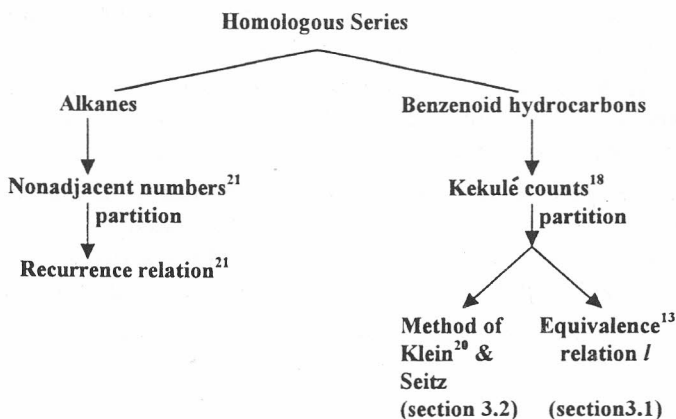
Homologous Series

Alkanes

Nonadjacent numbers$^{21}$

partition

Recurrence relation$^{21}$

Benzenoid hydrocarbons

Kekulé counts$^{18}$

partition

Method of Klein$^{20}$ & Seitz (section 3.2)

Equivalence$^{13}$ relation $l$ (section3.1)